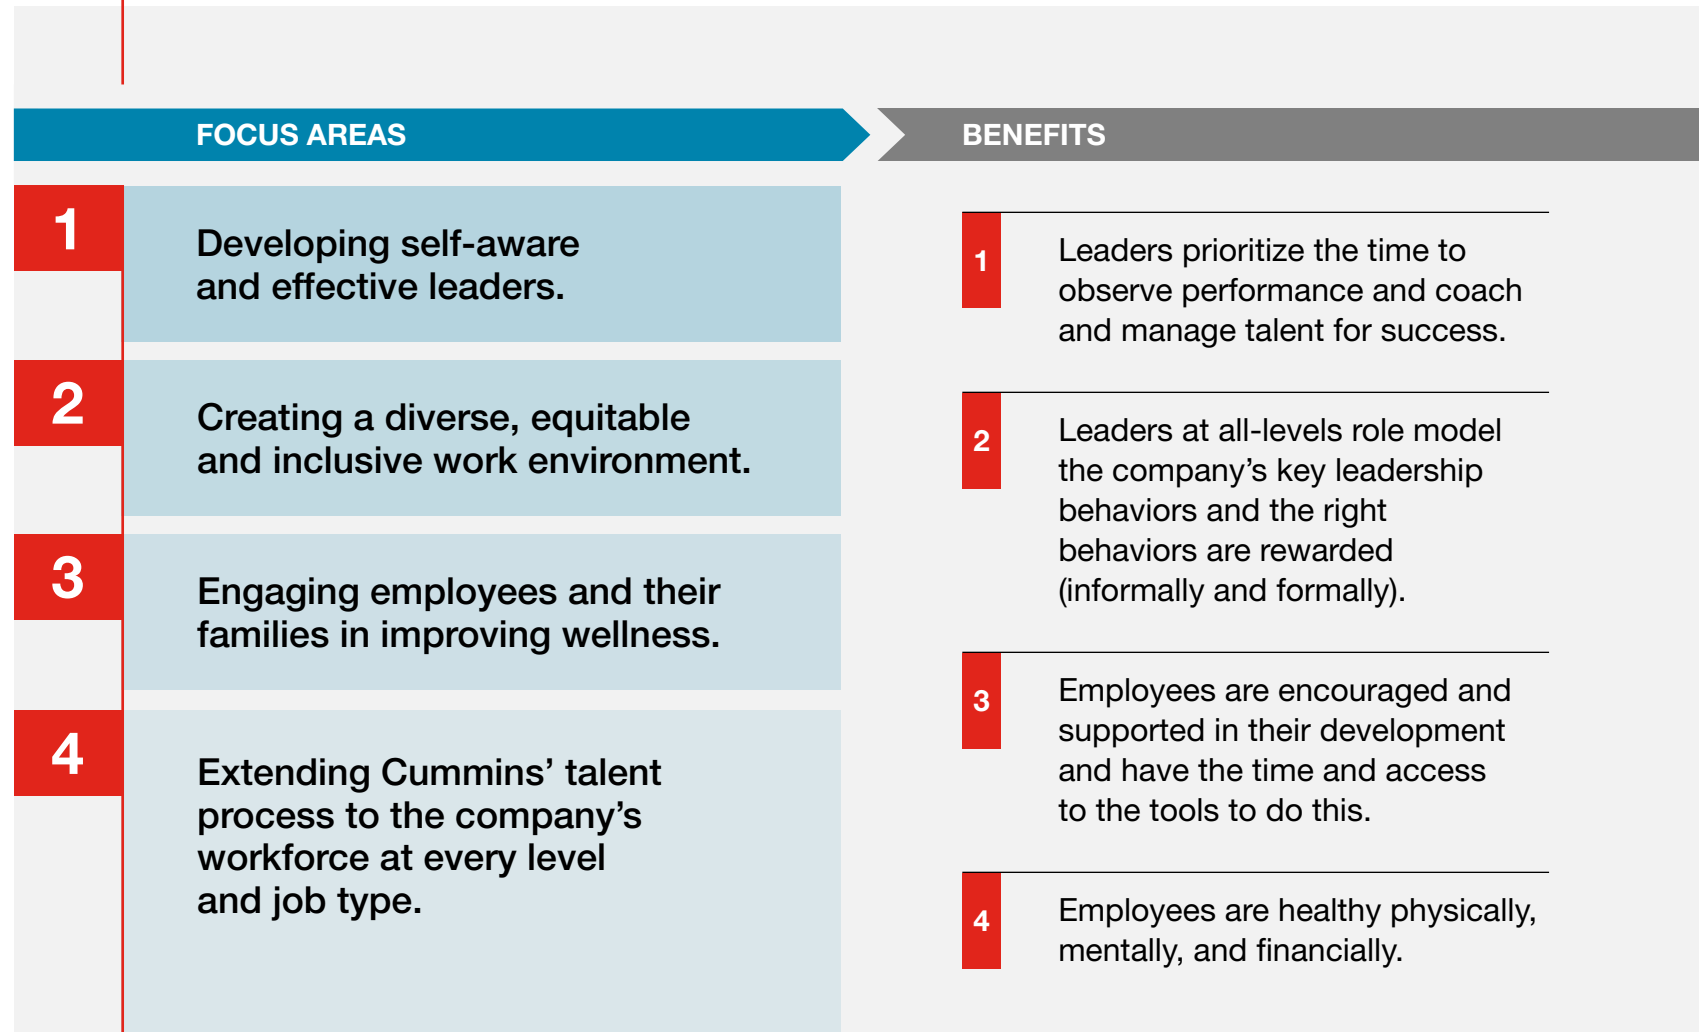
FOCUS AREAS

1 Developing self-aware and effective leaders.

2 Creating a diverse, equitable and inclusive work environment.

3 Engaging employees and their families in improving wellness.

4 Extending Cummins' talent process to the company's workforce at every level and job type.

BENEFITS

1 Leaders prioritize the time to observe performance and coach and manage talent for success.

2 Leaders at all-levels role model the company's key leadership behaviors and the right behaviors are rewarded (informally and formally).

3 Employees are encouraged and supported in their development and have the time and access to the tools to do this.

4 Employees are healthy physically, mentally, and financially.